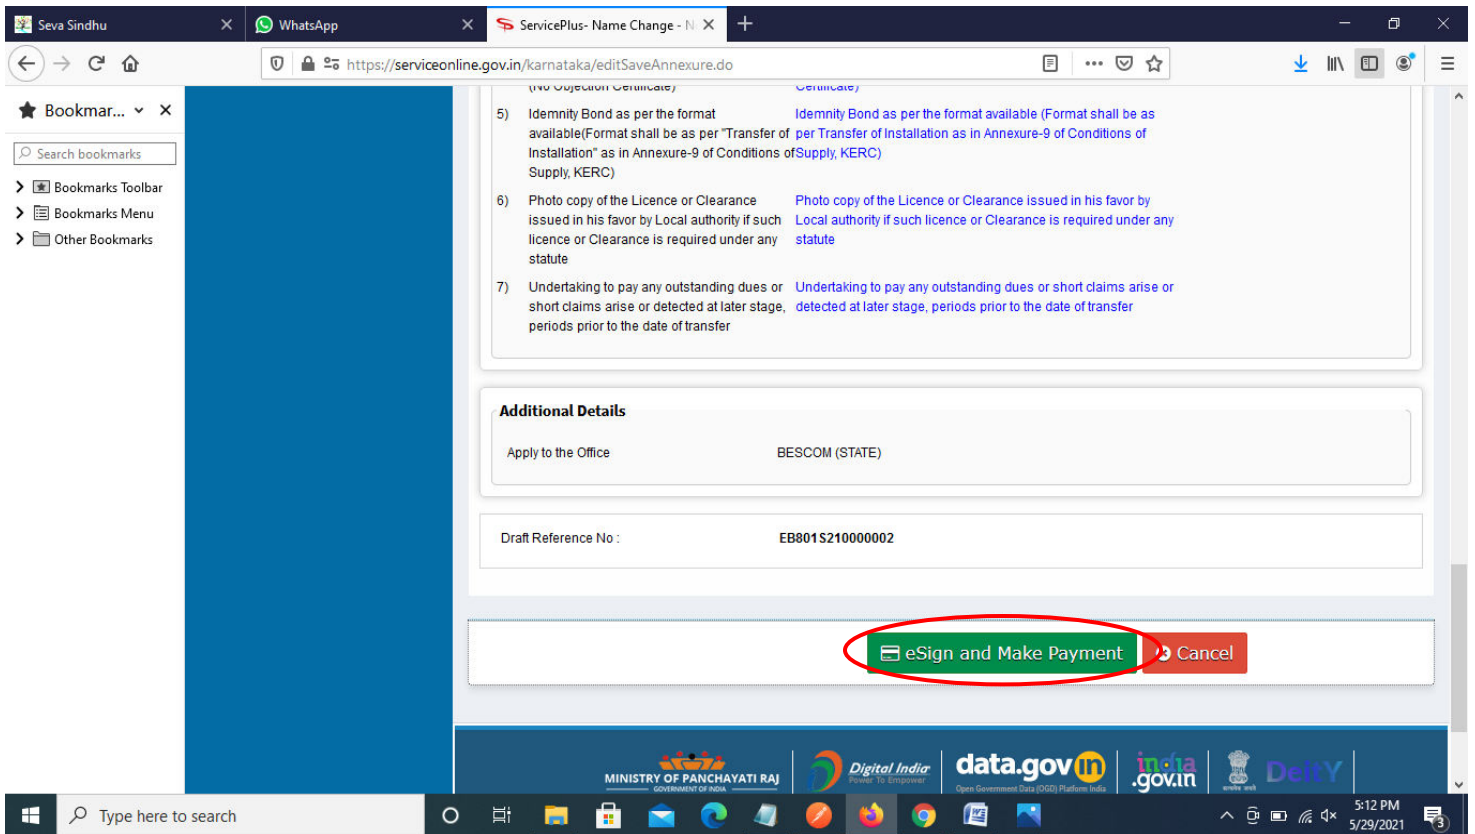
Seva Sindhu
WhatsApp
ServicePlus- Name Change - N
https://serviceonline.gov.in/karnataka/editSaveAnnexure.do

Bookmar...
Search bookmarks
Bookmarks Toolbar
Bookmarks Menu
Other Bookmarks

(No Objection Certificate) | Certificate)

| | | |
|---|---|---|
| 5) | Idemnity Bond as per the format available(Format shall be as per "Transfer of Installation" as in Annexure-9 of Conditions of Supply, KERC) | Idemnity Bond as per the format available (Format shall be as per Transfer of Installation as in Annexure-9 of Conditions of Supply, KERC) |
| 6) | Photo copy of the Licence or Clearance issued in his favor by Local authority if such licence or Clearance is required under any statute | Photo copy of the Licence or Clearance issued in his favor by Local authority if such licence or Clearance is required under any statute |
| 7) | Undertaking to pay any outstanding dues or short claims arise or detected at later stage, periods prior to the date of transfer | Undertaking to pay any outstanding dues or short claims arise or detected at later stage, periods prior to the date of transfer |

Additional Details
Apply to the Office BESCOM (STATE)

Draft Reference No : EB801S210000002

eSign and Make Payment
Cancel

MINISTRY OF PANCHAYATI RAJ
GOVERNMENT OF INDIA
Digital India
Power To Empower
data.gov.in
Open Government Data (OGD) Platform India
india.gov.in
DeitY

Type here to search
5:12 PM
5/29/2021